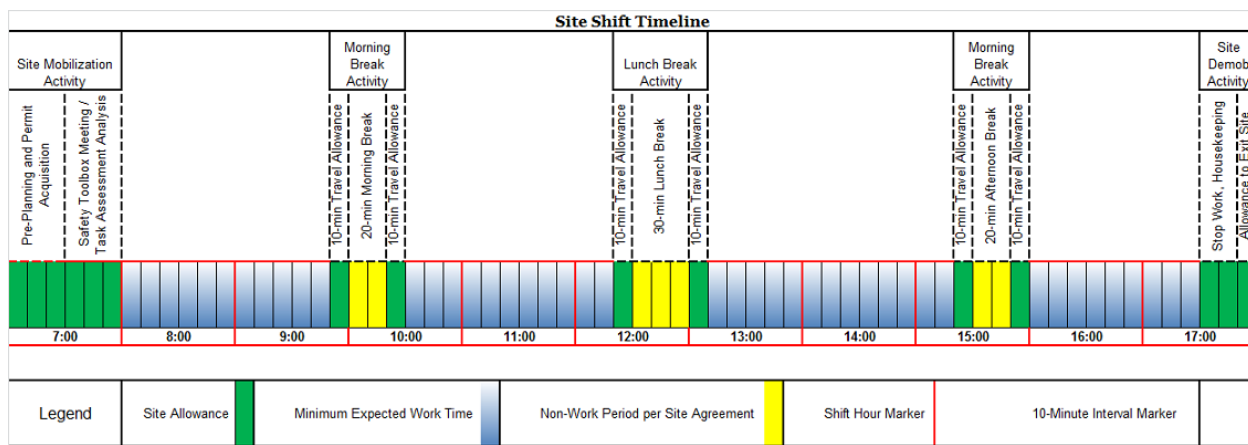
Site Shift Timeline

| Site Mobilization Activity | Morning Break Activity | Lunch Break Activity | Morning Break Activity | Site Demob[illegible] Activity |
|---|---|---|---|---|

Pre-Planning and Permit Acquisition

Safety Toolbox Meeting / Task Assessment Analysis

10-min Travel Allowance

20-min Morning Break

10-min Travel Allowance

10-min Travel Allowance

30-min Lunch Break

10-min Travel Allowance

10-min Travel Allowance

20-min Afternoon Break

10-min Travel Allowance

Stop Work, Housekeeping

Allowance to Exit Site

7:00 8:00 9:00 10:00 11:00 12:00 13:00 14:00 15:00 16:00 17:00

| Legend | Site Allowance | | Minimum Expected Work Time | | Non-Work Period per Site Agreement | | Shift Hour Marker | 10-Minute Interval Marker |
|---|---|---|---|---|---|---|---|---|